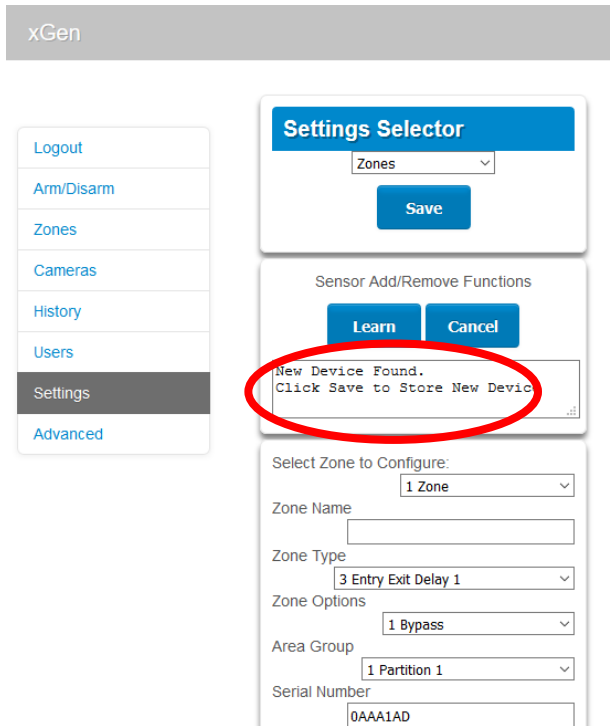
xGen

Logout
Arm/Disarm
Zones
Cameras
History
Users
Settings
Advanced

Settings Selector
Zones
Save

Sensor Add/Remove Functions
Learn
Cancel
New Device Found.
Click Save to Store New Devic

Select Zone to Configure:
1 Zone
Zone Name
Zone Type
3 Entry Exit Delay 1
Zone Options
1 Bypass
Area Group
1 Partition 1
Serial Number
0AAA1AD